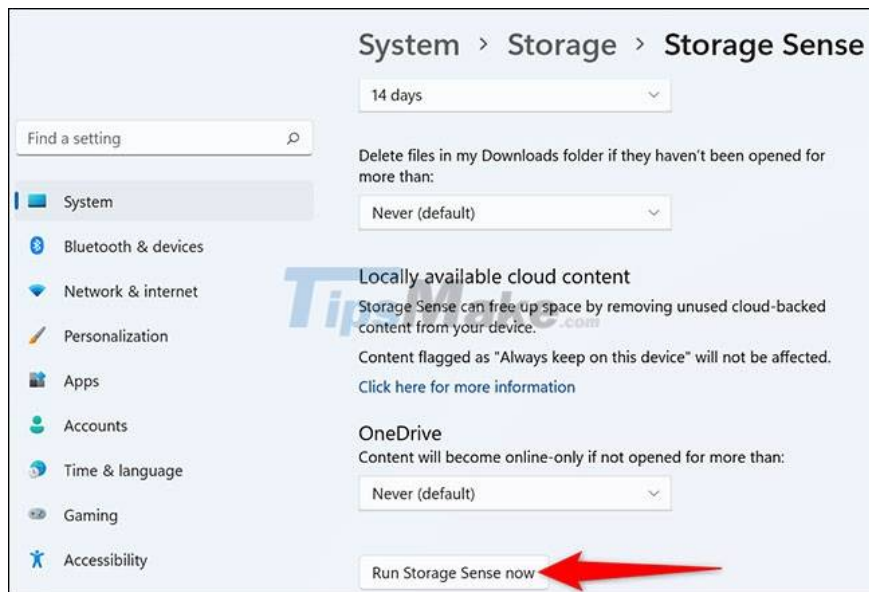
System > Storage > Storage Sense

14 days

Find a setting

Delete files in my Downloads folder if they haven't been opened for more than:

Never (default)

System

Bluetooth & devices

Network & internet

Personalization

Apps

Accounts

Time & language

Gaming

Accessibility

Locally available cloud content

Storage Sense can free up space by removing unused cloud-backed content from your device.

Content flagged as "Always keep on this device" will not be affected.

Click here for more information

OneDrive

Content will become online-only if not opened for more than:

Never (default)

Run Storage Sense now

TipsMake.com